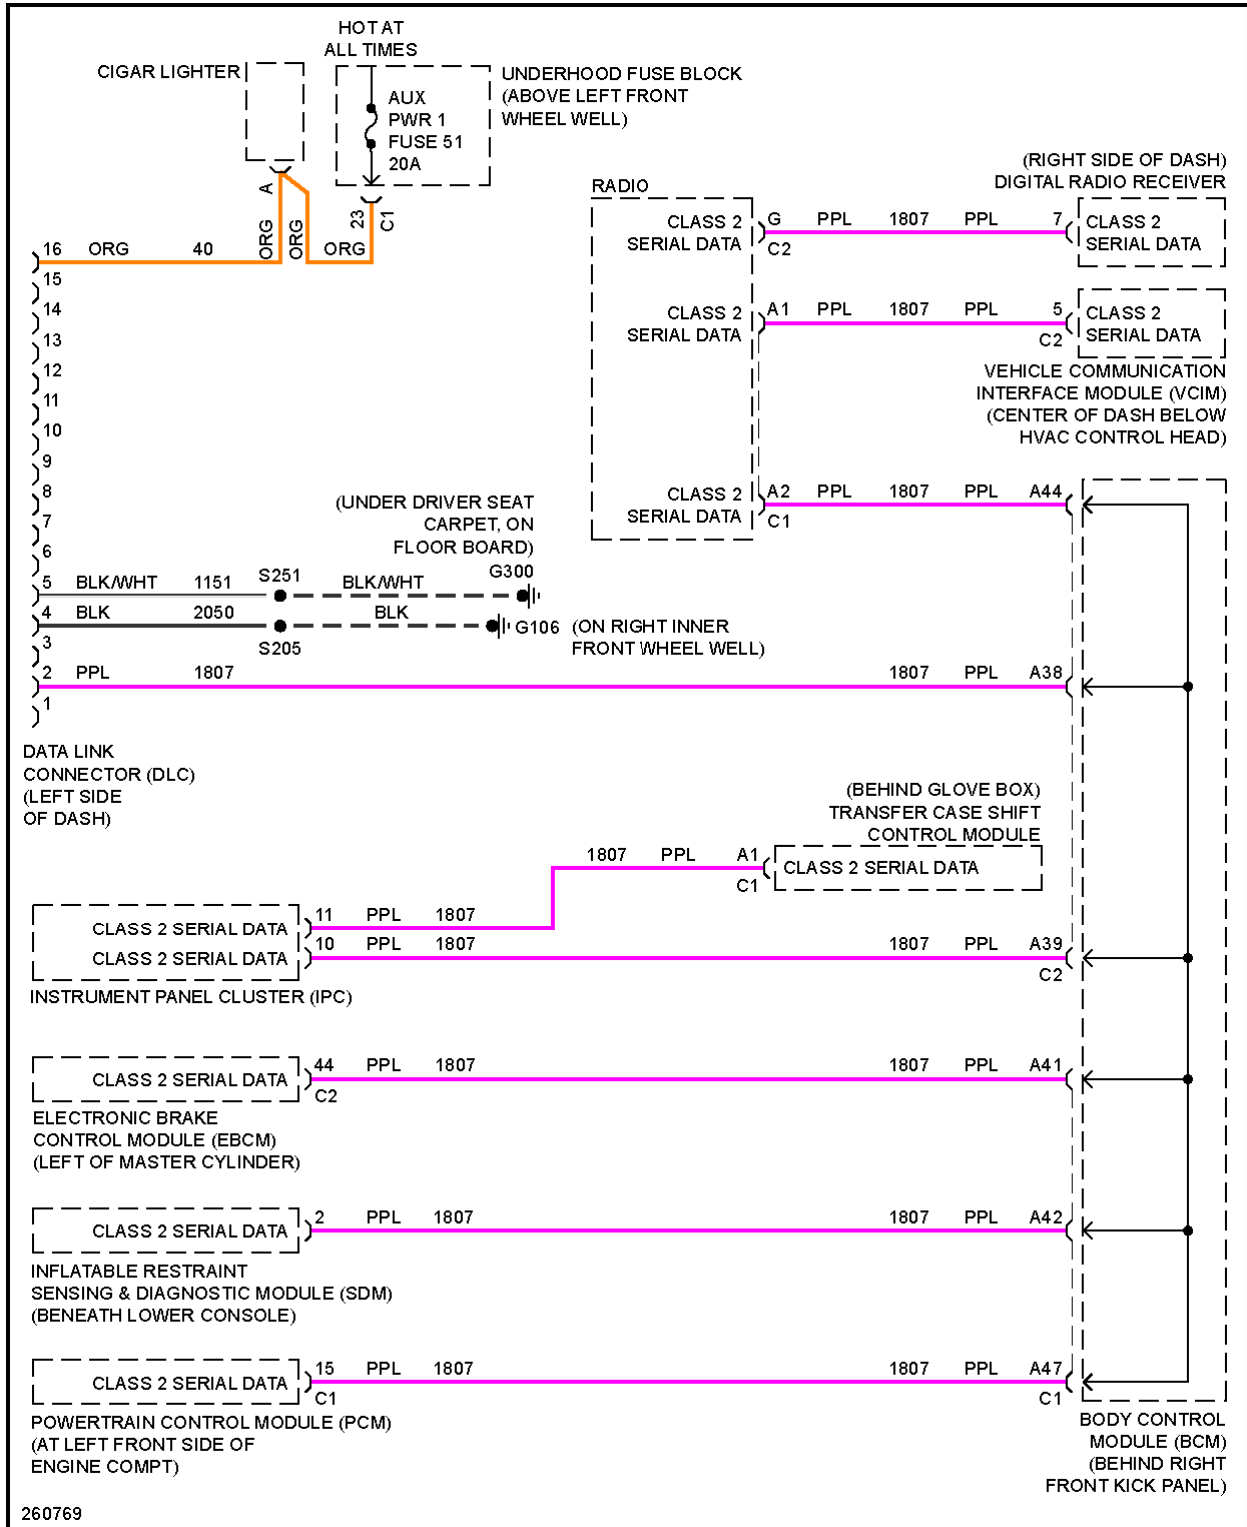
HOT AT ALL TIMES

CIGAR LIGHTER

AUX PWR 1 FUSE 51 20A

UNDERHOOD FUSE BLOCK (ABOVE LEFT FRONT WHEEL WELL)

A

23 C1

ORG ORG ORG

16 ORG 40

15
14
13
12
11
10
9
8
7
6

RADIO

CLASS 2 SERIAL DATA G C2 PPL 1807 PPL 7 CLASS 2 SERIAL DATA

(RIGHT SIDE OF DASH) DIGITAL RADIO RECEIVER

CLASS 2 SERIAL DATA A1 PPL 1807 PPL 5 C2 CLASS 2 SERIAL DATA

VEHICLE COMMUNICATION INTERFACE MODULE (VCIM) (CENTER OF DASH BELOW HVAC CONTROL HEAD)

CLASS 2 SERIAL DATA A2 C1 PPL 1807 PPL A44

(UNDER DRIVER SEAT CARPET, ON FLOOR BOARD)

5 BLK/WHT 1151 S251 BLK/WHT G300

4 BLK 2050 BLK G106 (ON RIGHT INNER FRONT WHEEL WELL)

S205

3

2 PPL 1807 1807 PPL A38

1

DATA LINK CONNECTOR (DLC) (LEFT SIDE OF DASH)

(BEHIND GLOVE BOX) TRANSFER CASE SHIFT CONTROL MODULE

1807 PPL A1 C1 CLASS 2 SERIAL DATA

CLASS 2 SERIAL DATA 11 PPL 1807

CLASS 2 SERIAL DATA 10 PPL 1807 1807 PPL A39 C2

INSTRUMENT PANEL CLUSTER (IPC)

CLASS 2 SERIAL DATA 44 C2 PPL 1807 1807 PPL A41

ELECTRONIC BRAKE CONTROL MODULE (EBCM) (LEFT OF MASTER CYLINDER)

CLASS 2 SERIAL DATA 2 PPL 1807 1807 PPL A42

INFLATABLE RESTRAINT SENSING & DIAGNOSTIC MODULE (SDM) (BENEATH LOWER CONSOLE)

CLASS 2 SERIAL DATA 15 C1 PPL 1807 1807 PPL A47 C1

POWERTRAIN CONTROL MODULE (PCM) (AT LEFT FRONT SIDE OF ENGINE COMPT)

BODY CONTROL MODULE (BCM) (BEHIND RIGHT FRONT KICK PANEL)

260769